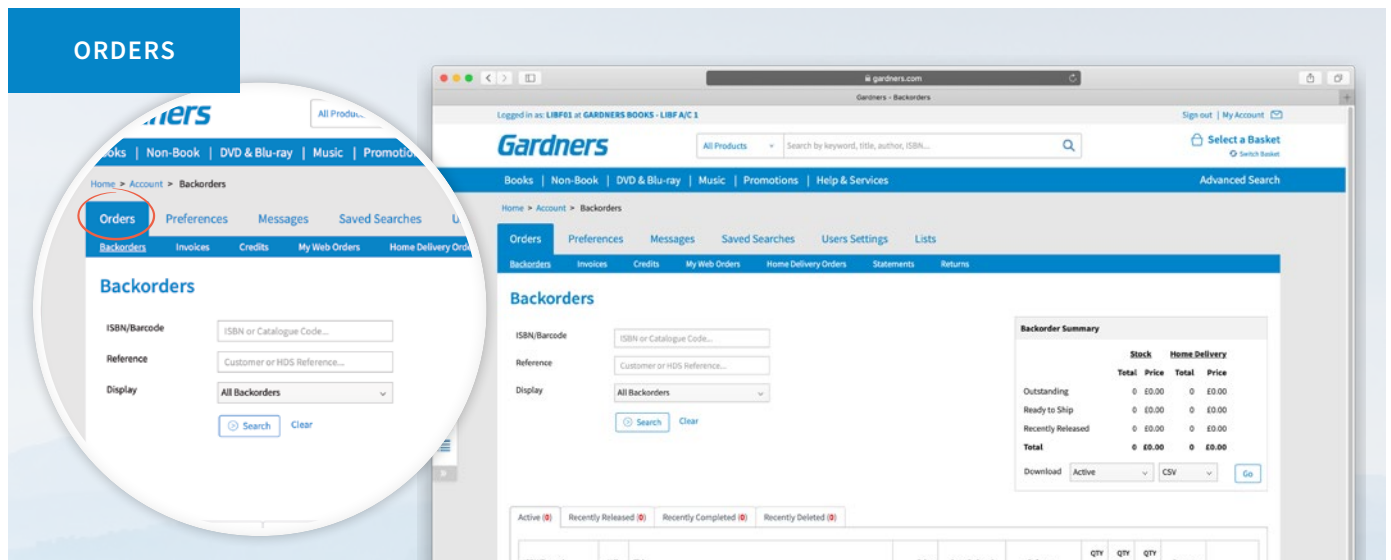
ORDERS

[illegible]ners

All Produc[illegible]

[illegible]oks | Non-Book | DVD & Blu-ray | Music | Promotio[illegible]

Home > Account > Backorders

Orders Preferences Messages Saved Searches U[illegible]

Backorders Invoices Credits My Web Orders Home Delivery Ord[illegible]

Backorders

ISBN/Barcode ISBN or Catalogue Code...

Reference Customer or HDS Reference...

Display All Backorders

Search Clear

gardners.com

Gardners - Backorders

Logged in as: LIBF01 at GARDNERS BOOKS - LIBF A/C 1

Sign out | My Account

Gardners

All Products Search by keyword, title, author, ISBN...

Select a Basket
Switch Basket

Books | Non-Book | DVD & Blu-ray | Music | Promotions | Help & Services

Advanced Search

Home > Account > Backorders

Orders Preferences Messages Saved Searches Users Settings Lists

Backorders Invoices Credits My Web Orders Home Delivery Orders Statements Returns

Backorders

ISBN/Barcode ISBN or Catalogue Code...

Reference Customer or HDS Reference...

Display All Backorders

Search Clear

Backorder Summary

| | Stock | | Home Delivery | |
|---|---|---|---|---|
| | Total | Price | Total | Price |
| Outstanding | 0 | £0.00 | 0 | £0.00 |
| Ready to Ship | 0 | £0.00 | 0 | £0.00 |
| Recently Released | 0 | £0.00 | 0 | £0.00 |
| Total | 0 | £0.00 | 0 | £0.00 |

Download Active CSV Go

Active (0) Recently Released (0) Recently Completed (0) Recently Deleted (0)

QTY QTY QTY